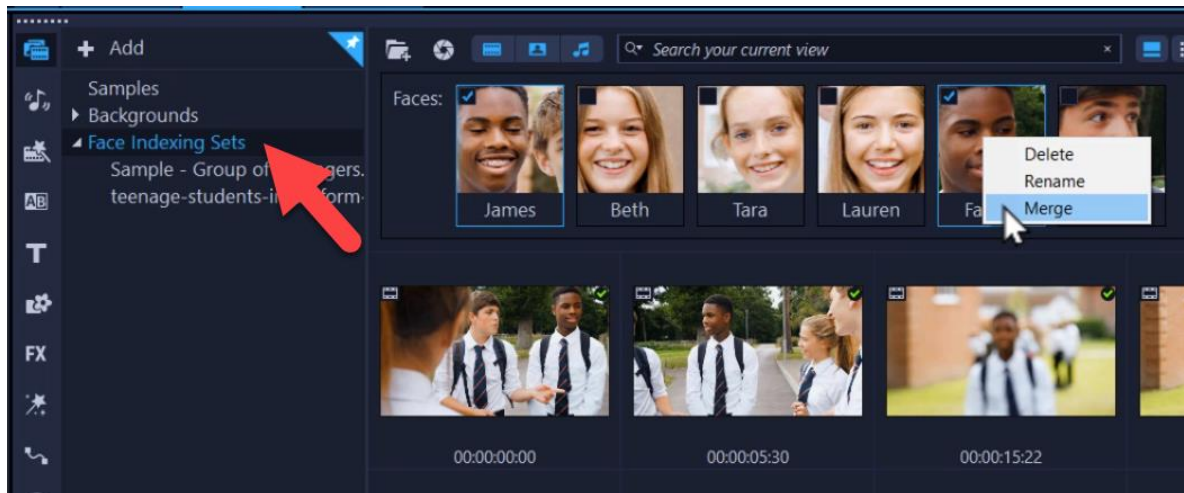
+ Add

Samples
Backgrounds
Face Indexing Sets
Sample - Group of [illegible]gers.
teenage-students-i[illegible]form-

AB
T
FX

Search your current view

Faces:

James
Beth
Tara
Lauren
Fa

Delete
Rename
Merge

00:00:00:00
00:00:05:30
00:00:15:22